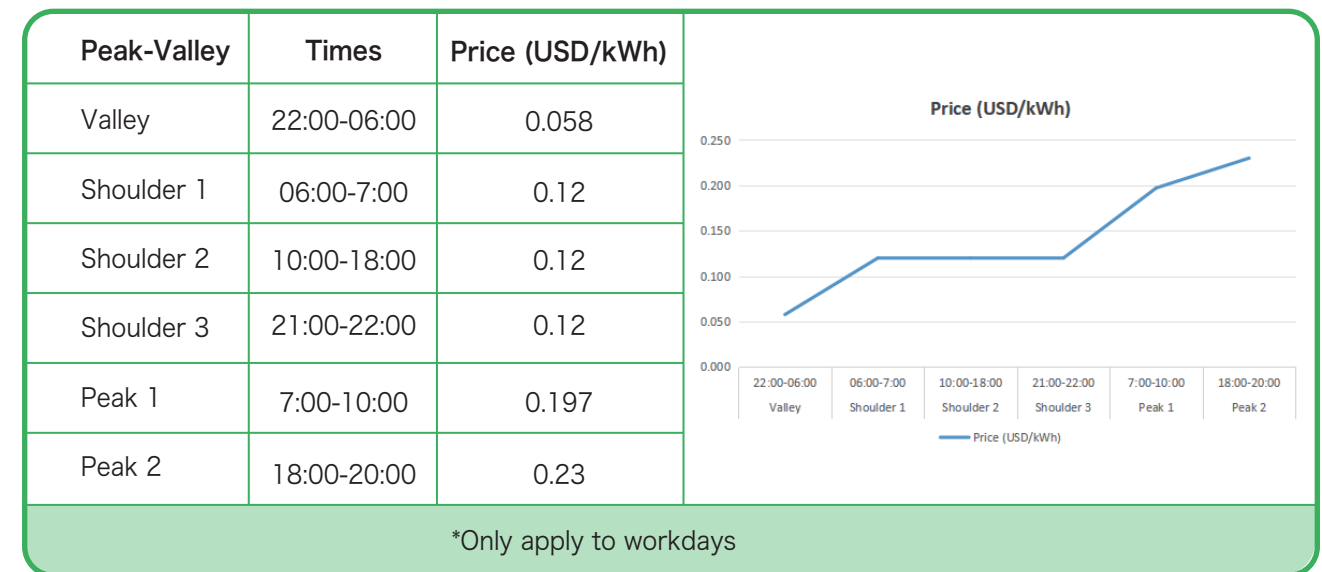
| Peak-Valley | Times | Price (USD/kWh) |
|---|---|---|
| Valley | 22:00-06:00 | 0.058 |
| Shoulder 1 | 06:00-7:00 | 0.12 |
| Shoulder 2 | 10:00-18:00 | 0.12 |
| Shoulder 3 | 21:00-22:00 | 0.12 |
| Peak 1 | 7:00-10:00 | 0.197 |
| Peak 2 | 18:00-20:00 | 0.23 |

Price (USD/kWh)

0.250
0.200
0.150
0.100
0.050
0.000

22:00-06:00 Valley
06:00-7:00 Shoulder 1
10:00-18:00 Shoulder 2
21:00-22:00 Shoulder 3
7:00-10:00 Peak 1
18:00-20:00 Peak 2

Price (USD/kWh)

*Only apply to workdays